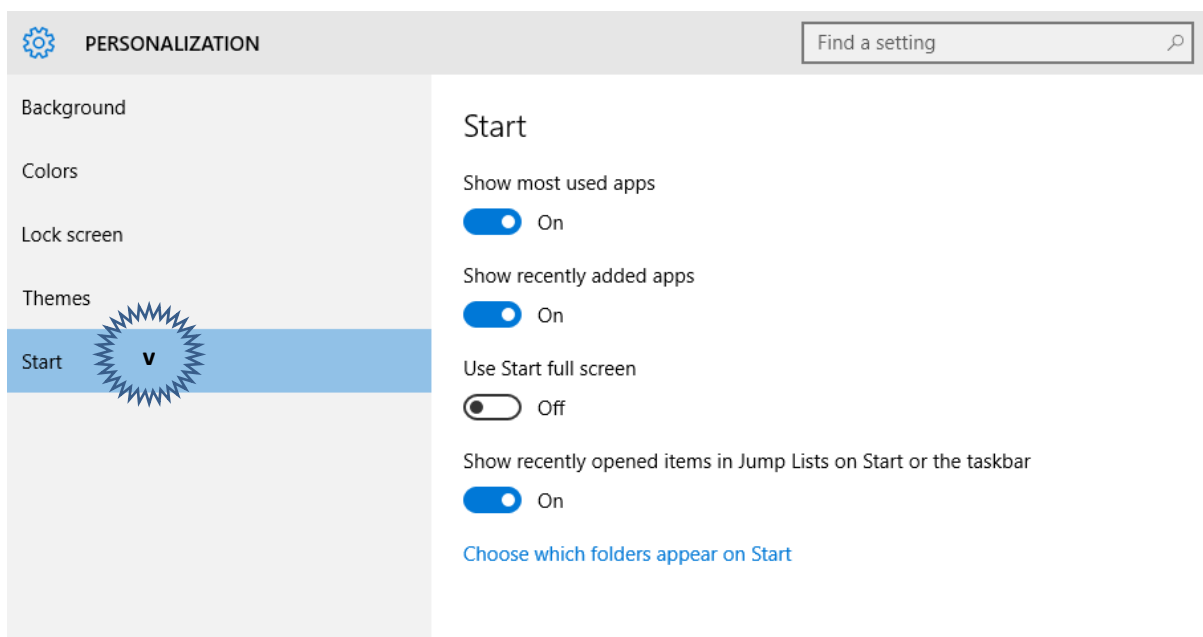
PERSONALIZATION

Find a setting

Background

Colors

Lock screen

Themes

Start

v

Start

Show most used apps

On

Show recently added apps

On

Use Start full screen

Off

Show recently opened items in Jump Lists on Start or the taskbar

On

Choose which folders appear on Start